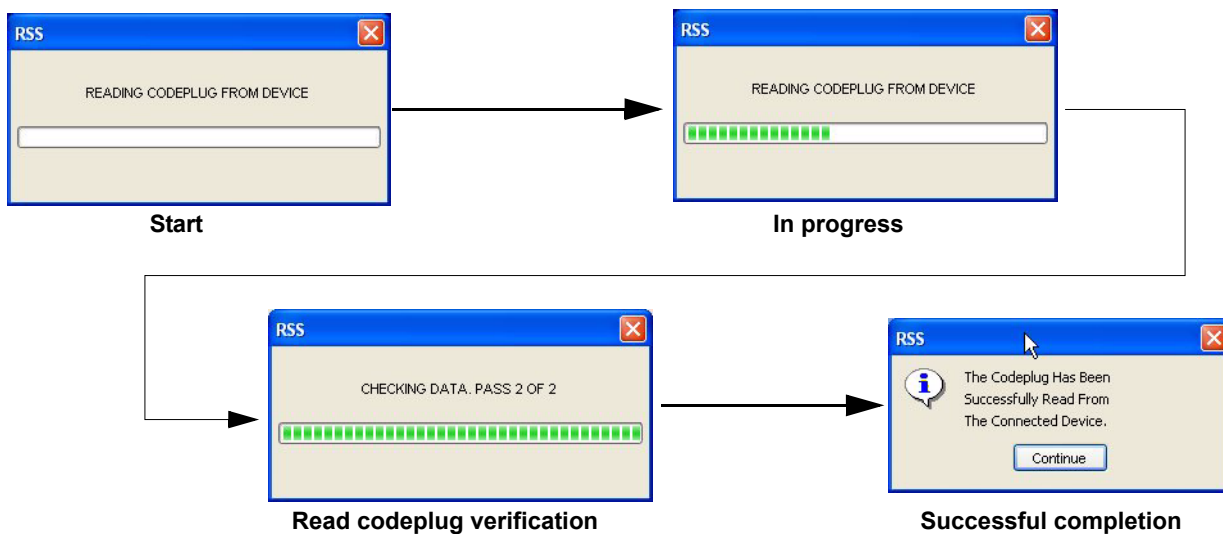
RSS

READING CODEPLUG FROM DEVICE

Start

RSS

READING CODEPLUG FROM DEVICE

In progress

RSS

CHECKING DATA. PASS 2 OF 2

Read codeplug verification

RSS

The Codeplug Has Been Successfully Read From The Connected Device.

Continue

Successful completion